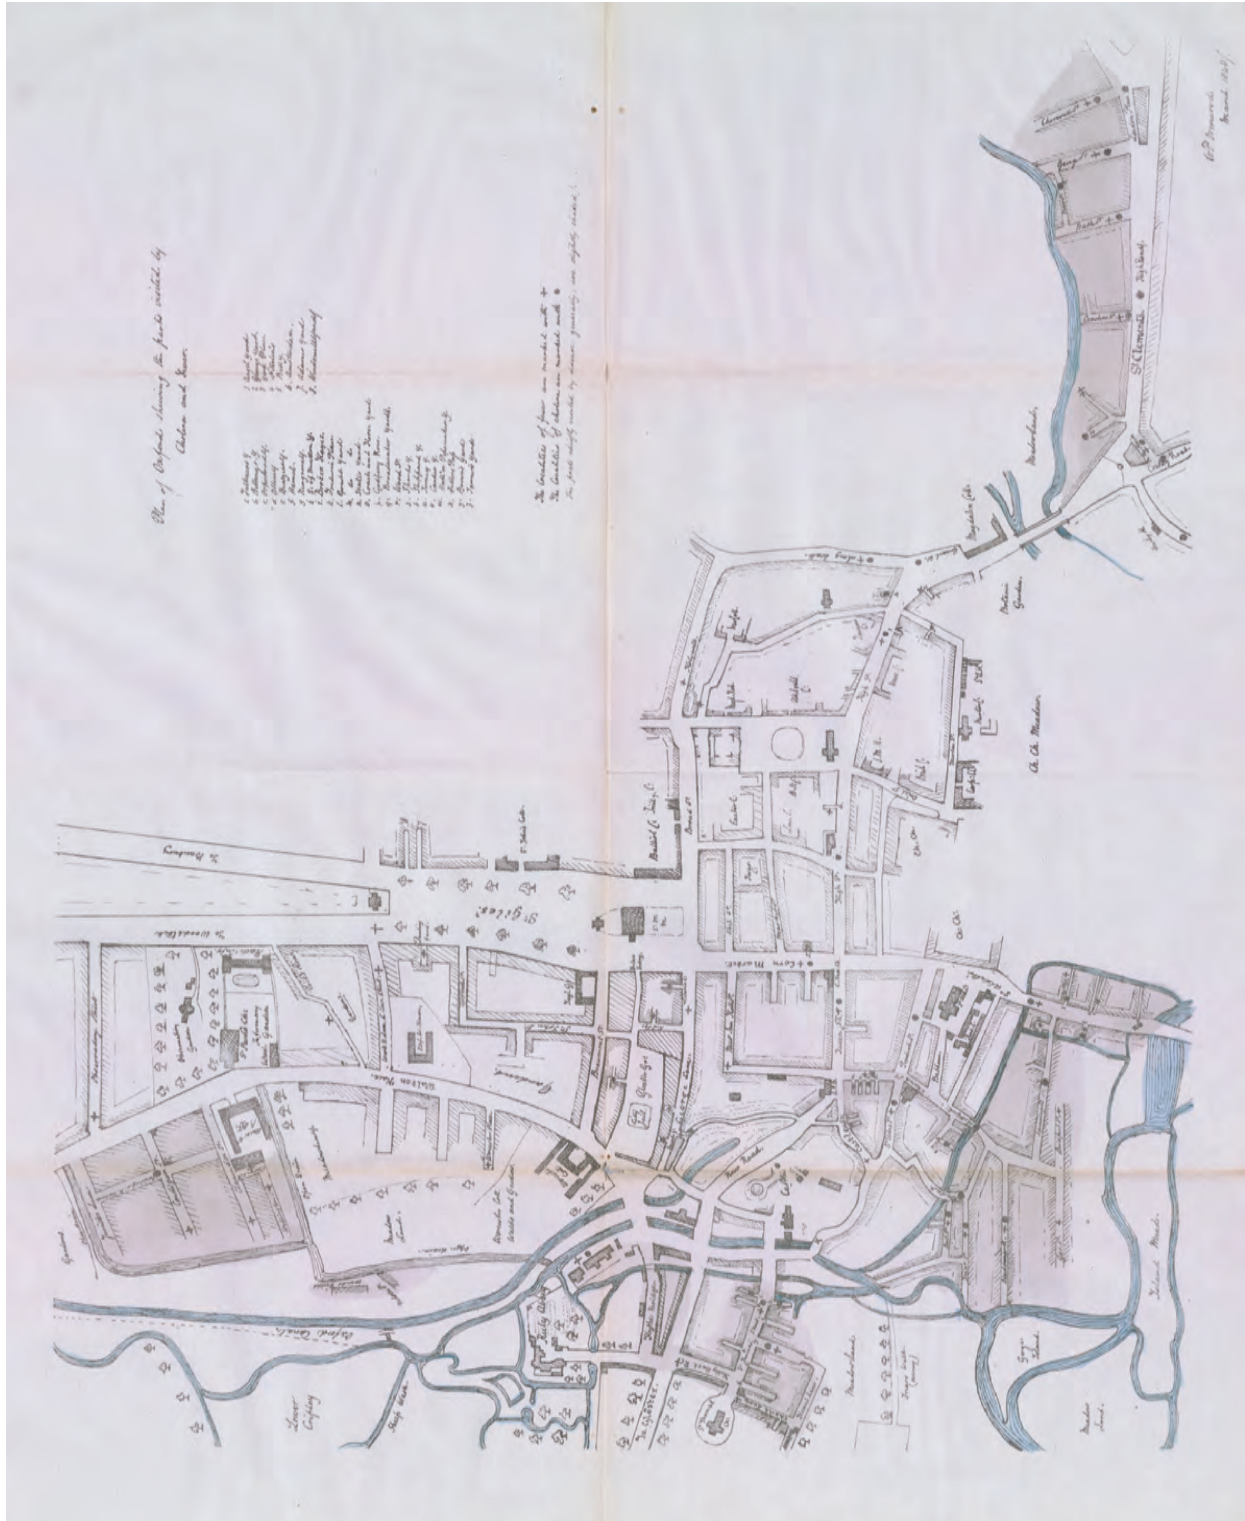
Plan of Oxford showing the parts visited by Cholera and Fever.

The localities of fever are marked with +
The localities of cholera are marked with ●
The parts chiefly visited by disease generally are slightly shaded.

St Giles

St Clements

Ch. Ch. Meadow

Corn Market

Walton Street

Worcester Coll.

Gloucester Green

Jericho

Oxford Canal

Port Meadow

Lower Osney

Osney Abbey

Meadows

Island Meads

Botanic Garden

Magdalen Coll.

Broad St

St Johns Coll.

Balliol Coll.

Wadham Coll.

New Coll.

High St

To Banbury

To Woodstock

Ch. Ch.

Cornmarket

A. P. Acland

March 1857